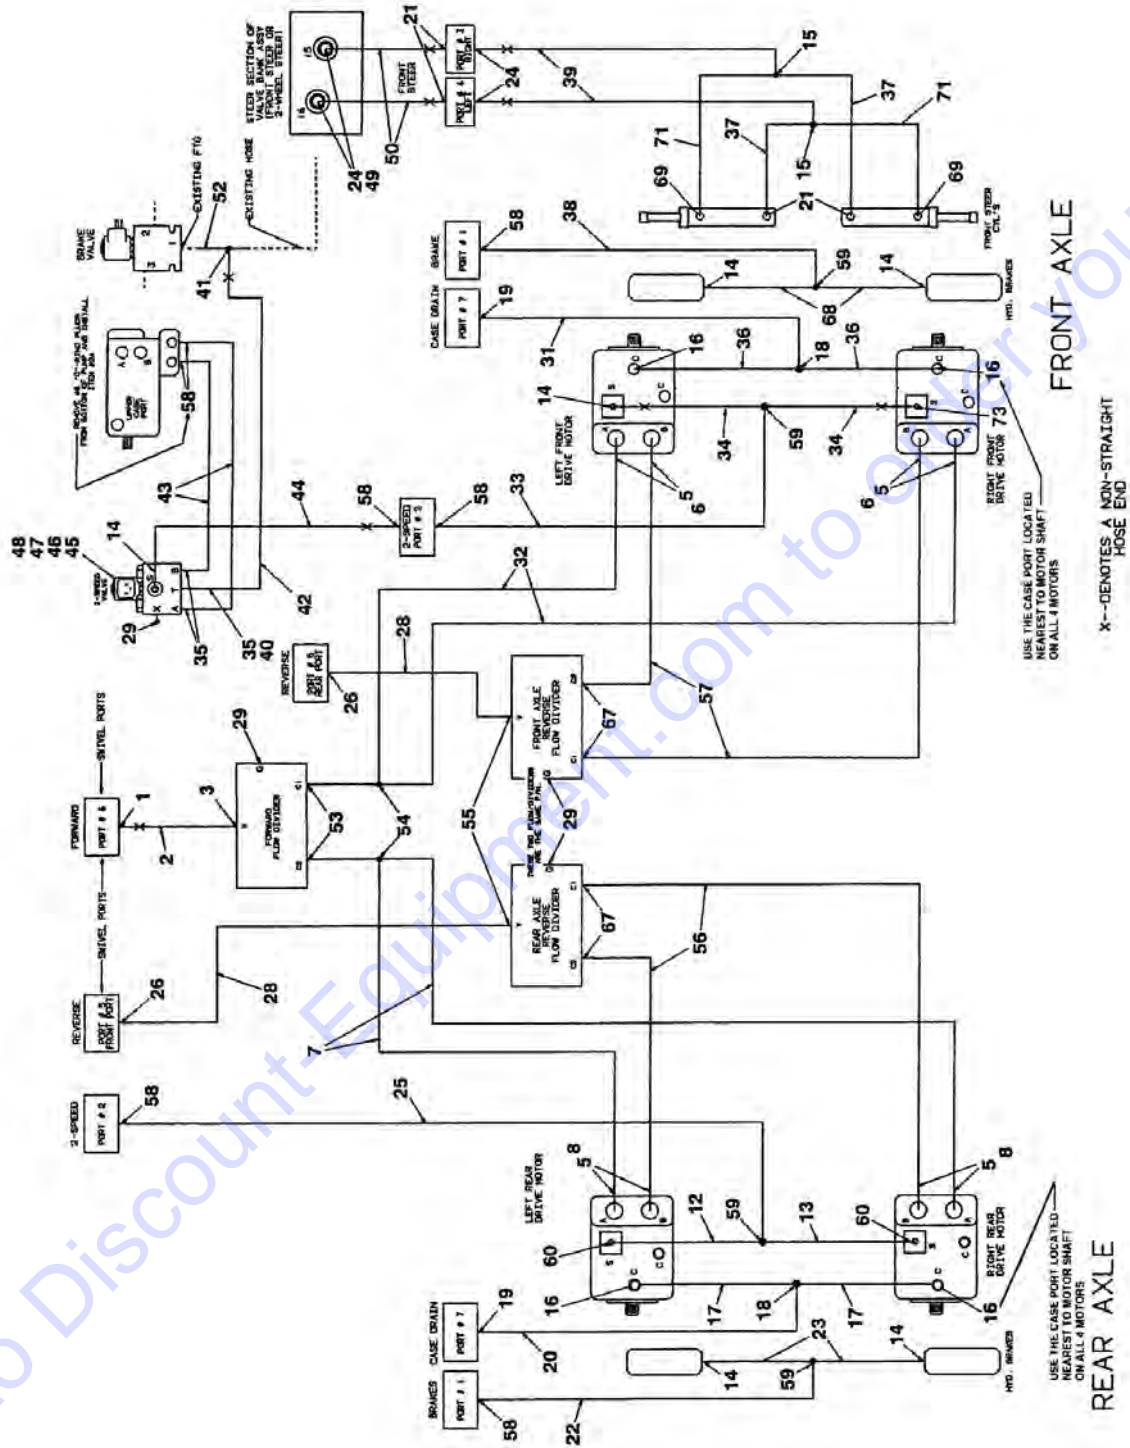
FRONT AXLE

REAR AXLE

X--DENOTES A NON-STRAIGHT HOSE END

USE THE CASE PORT LOCATED NEAREST TO MOTOR SHAFT ON ALL 4 MOTORS

USE THE CASE PORT LOCATED NEAREST TO MOTOR SHAFT ON ALL 4 MOTORS

STEER SECTION OF VALVE BANK ASSY (FRONT STEER OR 2-WHEEL STEER)

FRONT STEER

PORT # 3 RIGHT

PORT # 4 LEFT

FRONT STEER CYL'S

HYD. BRAKES

HYD. BRAKES

BRAKE VALVE

EXISTING FTG

EXISTING HOSE

REMOVE #6 "O"-RING PLUGS FROM BOTTOM OF PUMP AND INSTALL ITEM #58

UPPER CASE PORT

2-SPEED VALVE

CASE DRAIN PORT # 7

BRAKE PORT # 1

BRAKES PORT # 1

CASE DRAIN PORT # 7

2-SPEED PORT # 2

2-SPEED PORT # 2

REVERSE PORT # 5 REAR PORT

REVERSE PORT # 5 FRONT PORT

FORWARD PORT # 6

SWIVEL PORTS

SWIVEL PORTS

FORWARD FLOW DIVIDER

FRONT AXLE REVERSE FLOW DIVIDER

REAR AXLE REVERSE FLOW DIVIDER

THESE TWO FLOW DIVIDERS ARE THE SAME P/N.

LEFT FRONT DRIVE MOTOR

RIGHT FRONT DRIVE MOTOR

LEFT REAR DRIVE MOTOR

RIGHT REAR DRIVE MOTOR

1 2 3 5 6 7 8 12 13 14 15 16 17 18 19 20 21 22 23 24 25 26 28 29 31 32 33 34 35 36 37 38 39 40 41 42 43 44 45 46 47 48 49 50 52 53 54 55 56 57 58 59 60 67 68 69 71 73